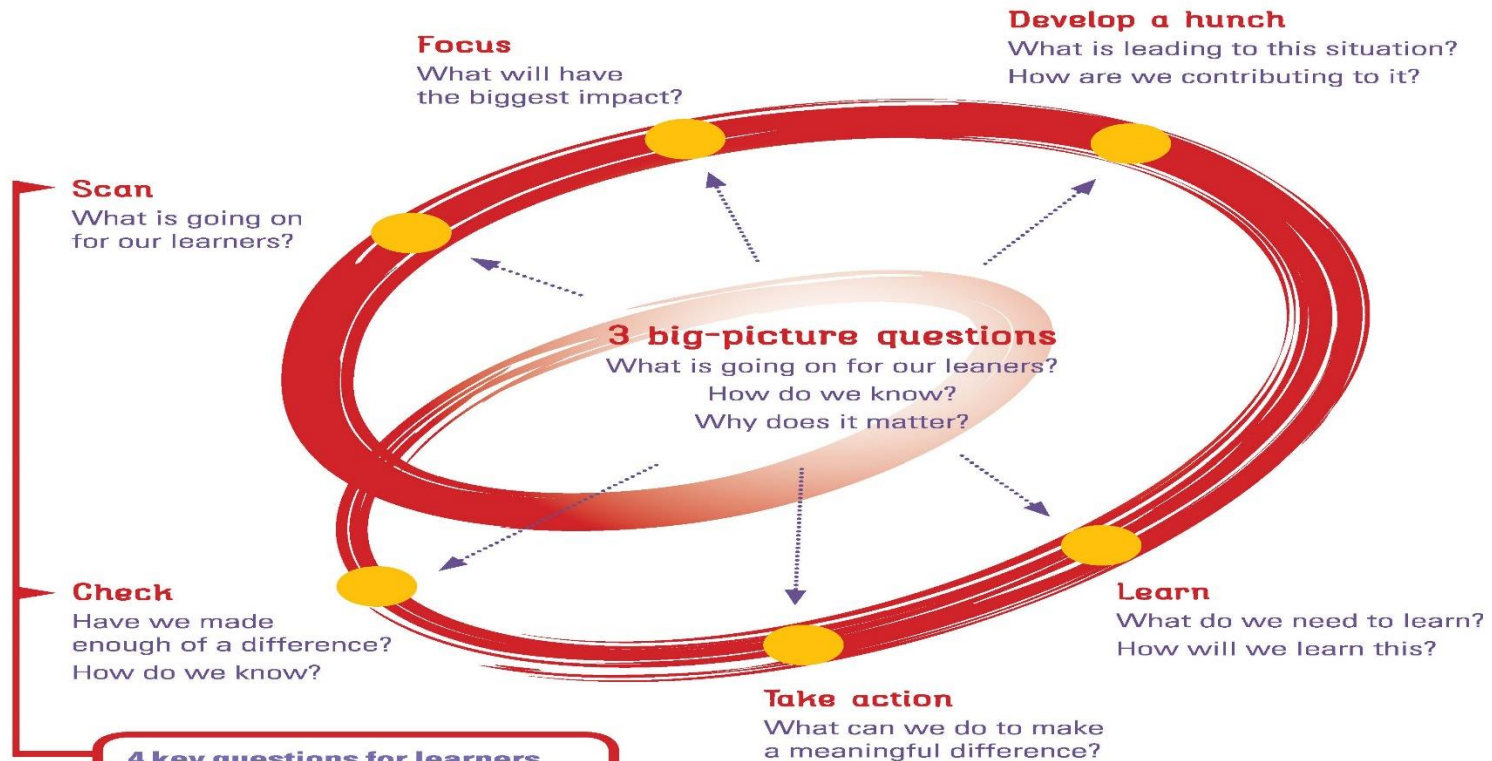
Focus
What will have the biggest impact?

Develop a hunch
What is leading to this situation?
How are we contributing to it?

Scan
What is going on for our learners?

3 big-picture questions
What is going on for our leaners?
How do we know?
Why does it matter?

Check
Have we made enough of a difference?
How do we know?

Learn
What do we need to learn?
How will we learn this?

Take action
What can we do to make a meaningful difference?

4 key questions for learners